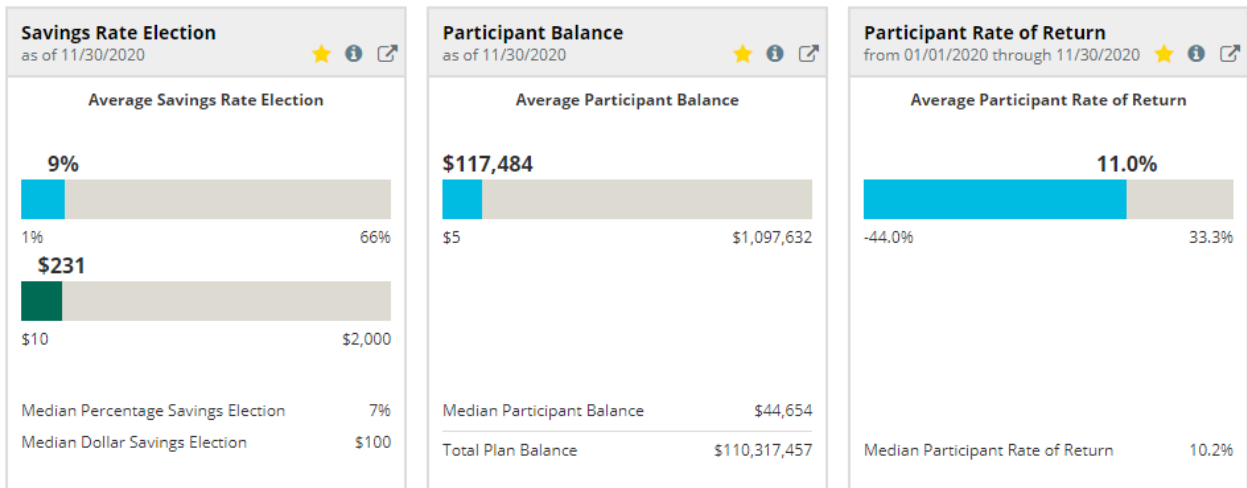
Savings Rate Election
as of 11/30/2020

Average Savings Rate Election

9%

1% 66%

$231

$10 $2,000

Median Percentage Savings Election 7%
Median Dollar Savings Election $100

Participant Balance
as of 11/30/2020

Average Participant Balance

$117,484

$5 $1,097,632

Median Participant Balance $44,654
Total Plan Balance $110,317,457

Participant Rate of Return
from 01/01/2020 through 11/30/2020

Average Participant Rate of Return

11.0%

-44.0% 33.3%

Median Participant Rate of Return 10.2%